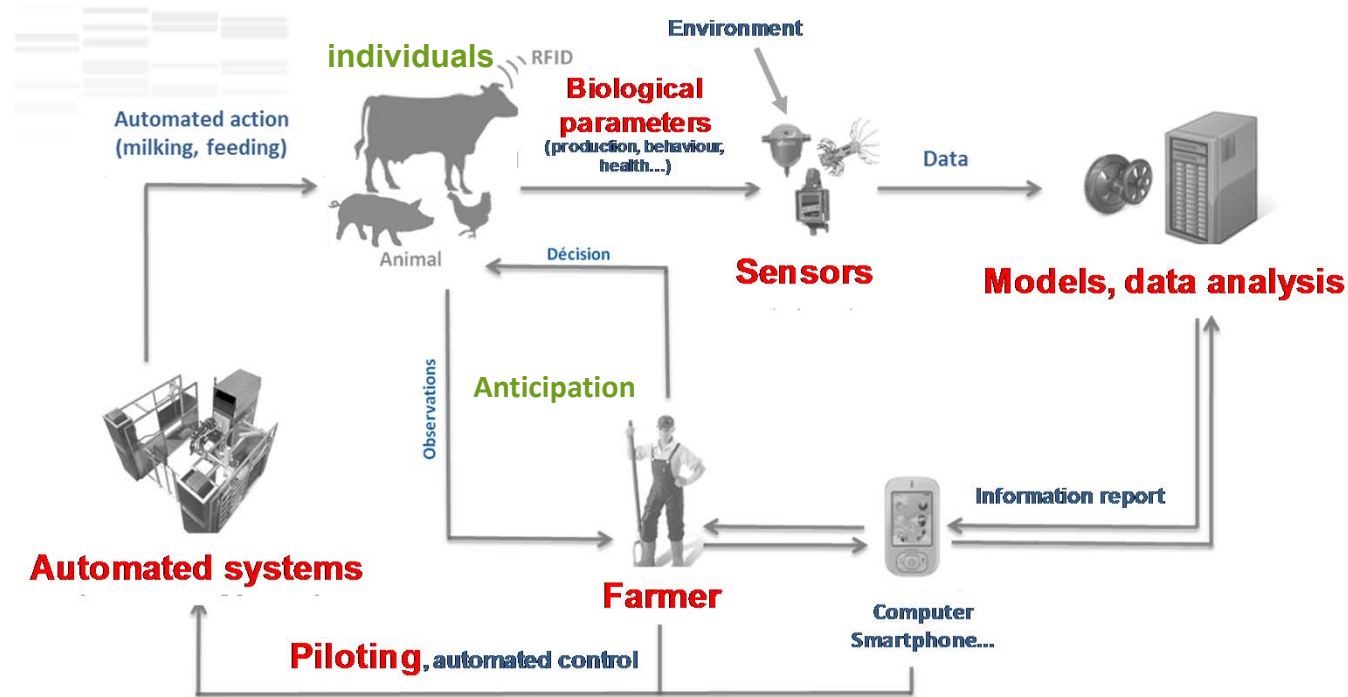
individuals
RFID
Environment
Biological parameters
(production, behaviour, health...)
Automated action (milking, feeding)
Data
Animal
Décision
Sensors
Models, data analysis
Observations
Anticipation
Information report
Automated systems
Farmer
Computer
Smartphone...
Piloting, automated control